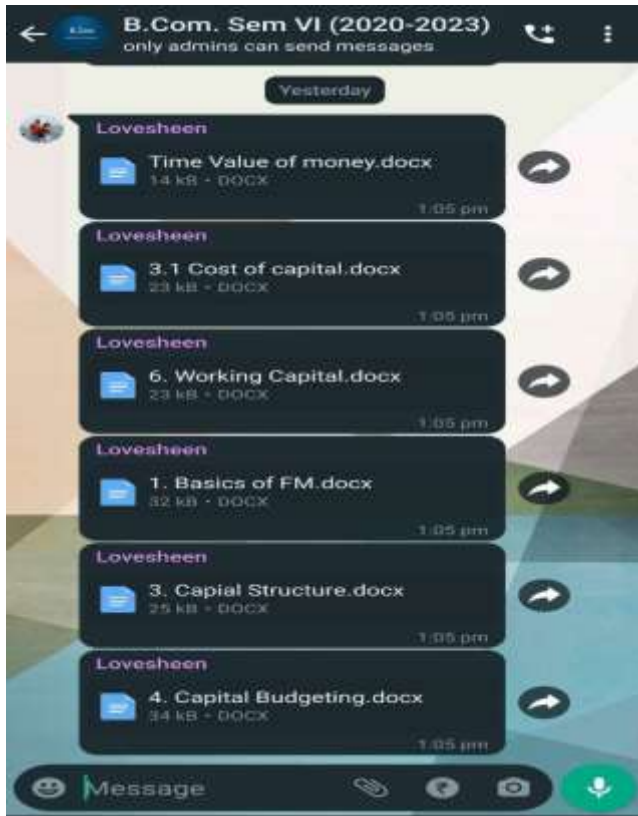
B.Com. Sem VI (2020-2023)
only admins can send messages

Yesterday

Lovesheen
Time Value of money.docx
14 kB • DOCX
1:05 pm

Lovesheen
3.1 Cost of capital.docx
23 kB • DOCX
1:05 pm

Lovesheen
6. Working Capital.docx
23 kB • DOCX
1:05 pm

Lovesheen
1. Basics of FM.docx
32 kB • DOCX
1:05 pm

Lovesheen
3. Capial Structure.docx
25 kB • DOCX
1:05 pm

Lovesheen
4. Capital Budgeting.docx
34 kB • DOCX
1:05 pm

Message